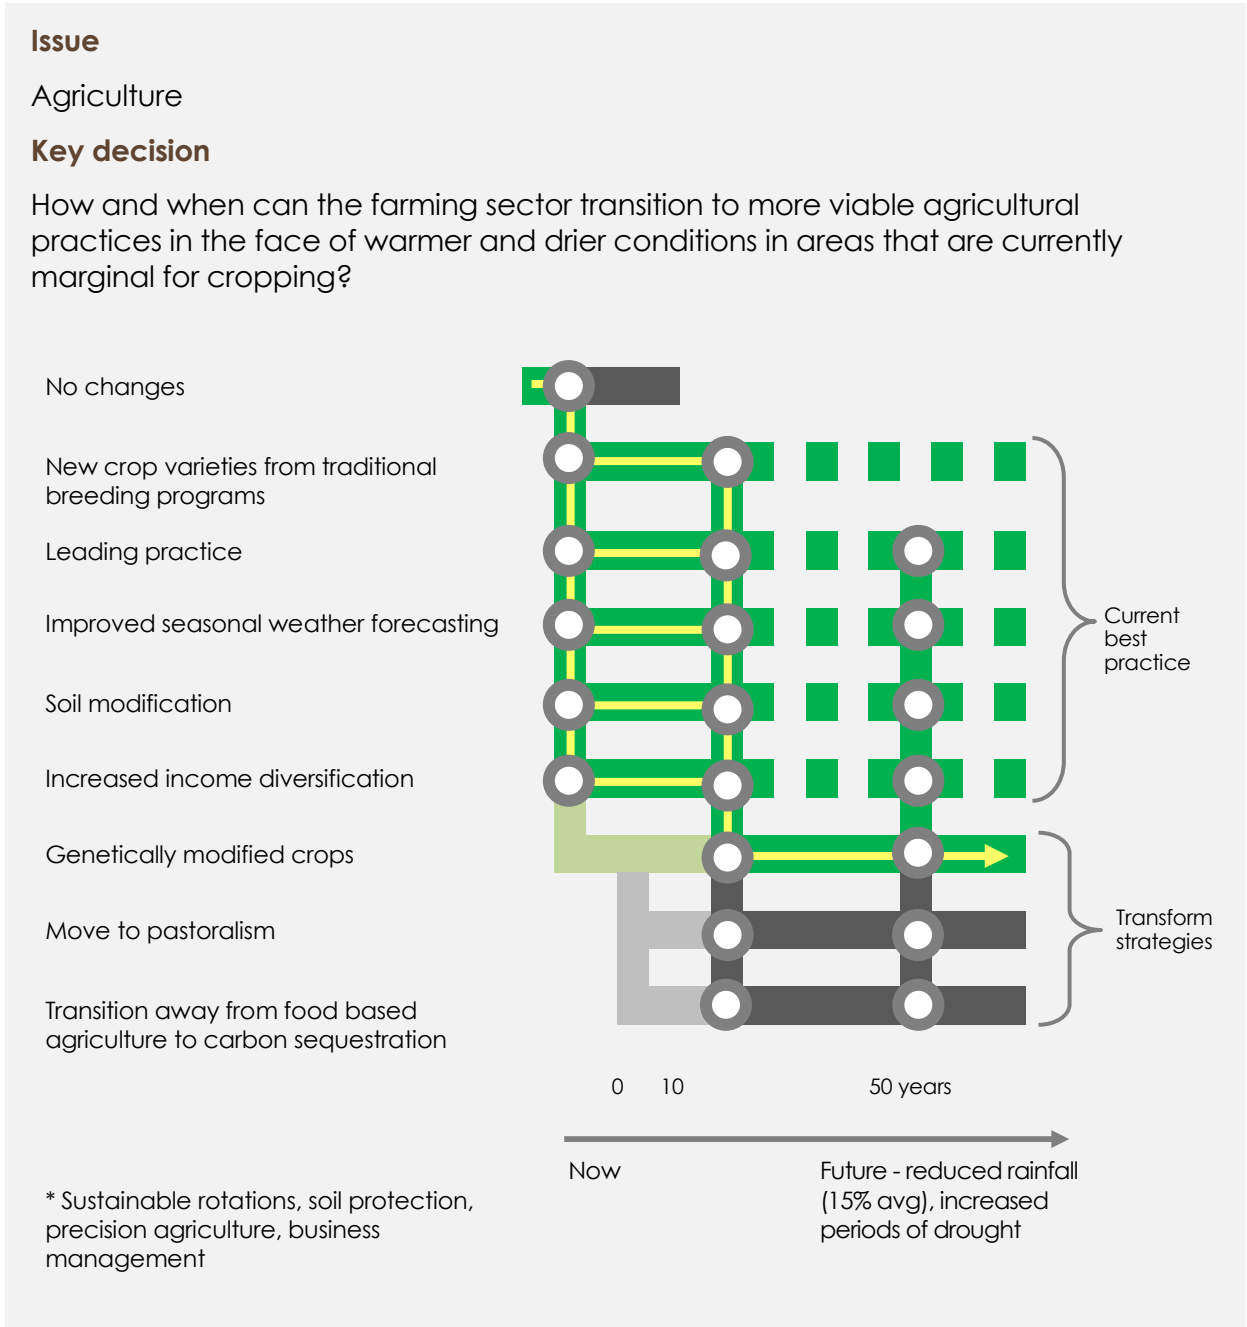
Issue

Agriculture

Key decision

How and when can the farming sector transition to more viable agricultural practices in the face of warmer and drier conditions in areas that are currently marginal for cropping?

No changes

New crop varieties from traditional breeding programs

Leading practice

Improved seasonal weather forecasting

Soil modification

Increased income diversification

Genetically modified crops

Move to pastoralism

Transition away from food based agriculture to carbon sequestration

Current best practice

Transform strategies

0 10 50 years

Now

Future - reduced rainfall (15% avg), increased periods of drought

* Sustainable rotations, soil protection, precision agriculture, business management